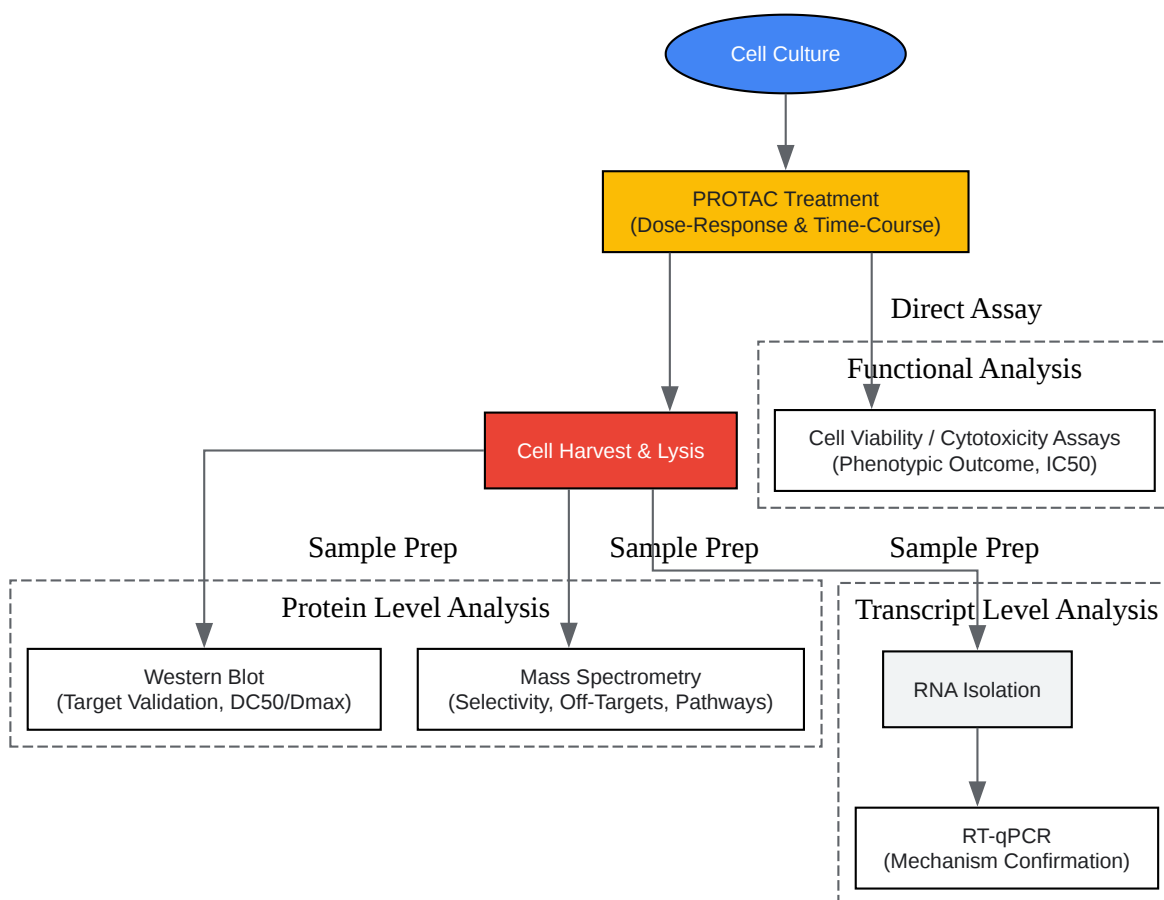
Cell Culture

PROTAC Treatment
(Dose-Response & Time-Course)

Direct Assay

Functional Analysis

Cell Viability / Cytotoxicity Assays
(Phenotypic Outcome, IC50)

Cell Harvest & Lysis

Sample Prep

Sample Prep

Sample Prep

Protein Level Analysis

Western Blot
(Target Validation, DC50/Dmax)

Mass Spectrometry
(Selectivity, Off-Targets, Pathways)

Transcript Level Analysis

RNA Isolation

RT-qPCR
(Mechanism Confirmation)